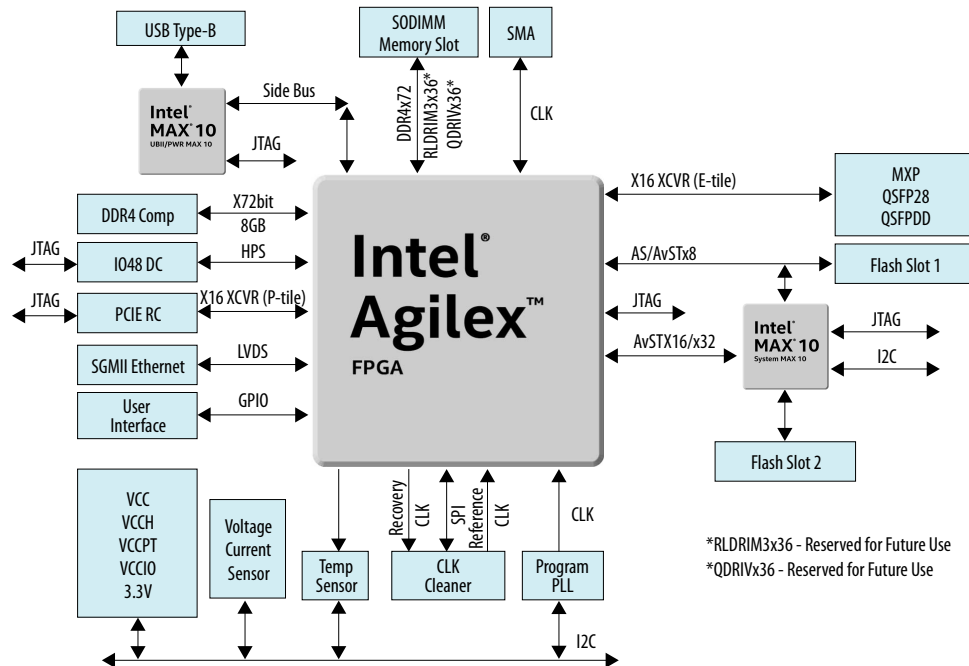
USB Type-B

Intel MAX 10 UBII/PWR MAX 10

Side Bus

JTAG

SODIMM Memory Slot

DDR4x72 RLDRIM3x36* QDRIVx36*

SMA

CLK

X16 XCVR (E-tile)

MXP QSFP28 QSFPDD

DDR4 Comp

X72bit 8GB

JTAG

IO48 DC

HPS

Intel® Agilex™ FPGA

AS/AvSTx8

Flash Slot 1

JTAG

PCIE RC

X16 XCVR (P-tile)

JTAG

AvSTX16/x32

Intel MAX 10 System MAX 10

JTAG

I2C

SGMII Ethernet

LVDS

User Interface

GPIO

Flash Slot 2

VCC VCCH VCCPT VCCIO 3.3V

Voltage Current Sensor

Temp Sensor

Recovery CLK

SPI Reference CLK

CLK Cleaner

CLK

Program PLL

I2C

*RLDRIM3x36 - Reserved for Future Use
*QDRIVx36 - Reserved for Future Use